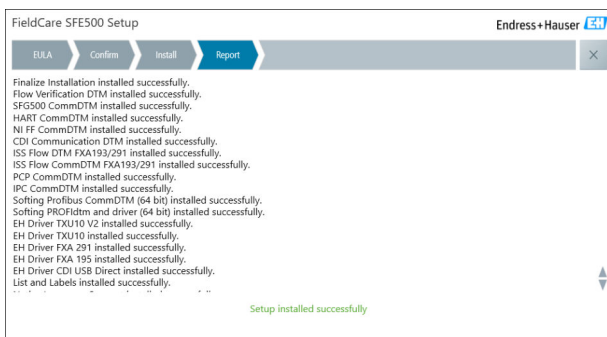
FieldCare SFE500 Setup

Endress+Hauser EH

EULA
Confirm
Install
Report

×

Finalize Installation installed successfully.
Flow Verification DTM installed successfully.
SFG500 CommDTM installed successfully.
HART CommDTM installed successfully.
NI FF CommDTM installed successfully.
CDI Communication DTM installed successfully.
ISS Flow DTM FXA193/291 installed successfully.
ISS Flow CommDTM FXA193/291 installed successfully.
PCP CommDTM installed successfully.
IPC CommDTM installed successfully.
Softing Profibus CommDTM (64 bit) installed successfully.
Softing PROFIdtm and driver (64 bit) installed successfully.
EH Driver TXU10 V2 installed successfully.
EH Driver TXU10 installed successfully.
EH Driver FXA 291 installed successfully.
EH Driver FXA 195 installed successfully.
EH Driver CDI USB Direct installed successfully.
List and Labels installed successfully.
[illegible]

Setup installed successfully